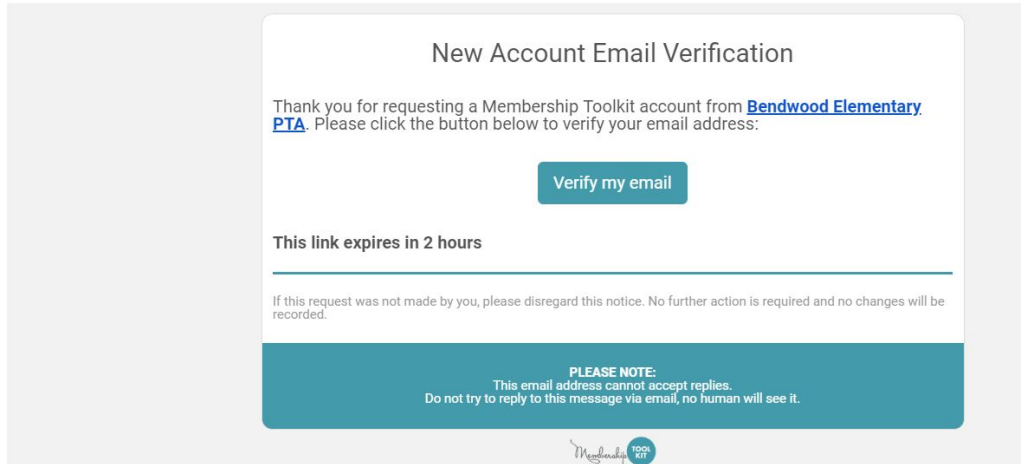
New Account Email Verification

Thank you for requesting a Membership Toolkit account from Bendwood Elementary PTA. Please click the button below to verify your email address:

Verify my email

This link expires in 2 hours

If this request was not made by you, please disregard this notice. No further action is required and no changes will be recorded.

PLEASE NOTE:
This email address cannot accept replies.
Do not try to reply to this message via email, no human will see it.

Membership TOOL KIT